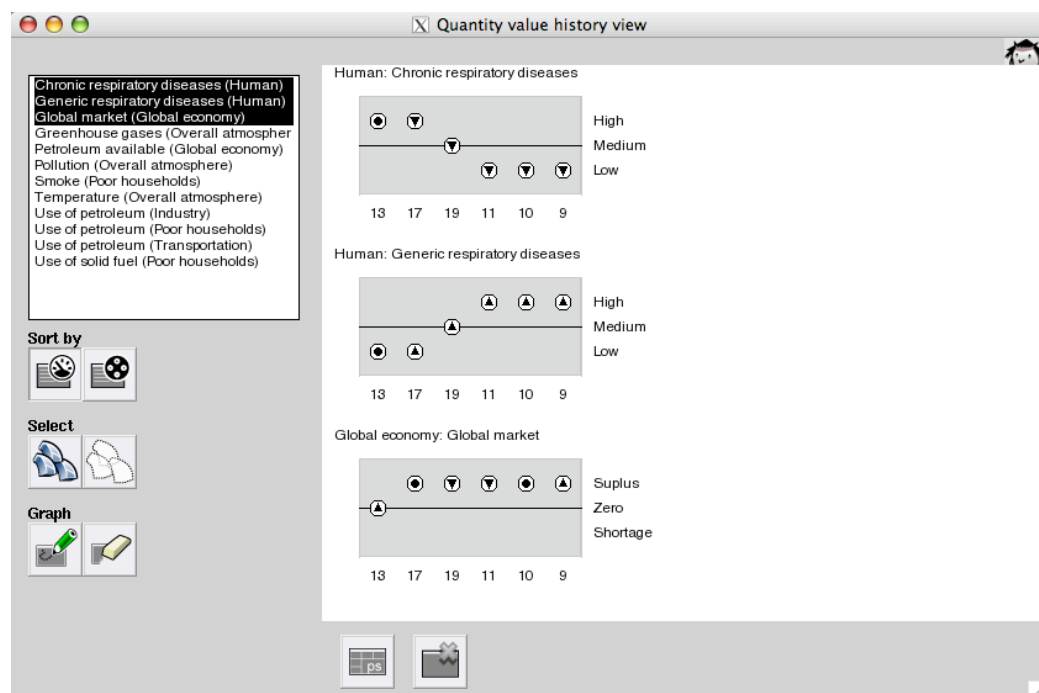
Quantity value history view

Chronic respiratory diseases (Human)
Generic respiratory diseases (Human)
Global market (Global economy)
Greenhouse gases (Overall atmospher
Petroleum available (Global economy)
Pollution (Overall atmosphere)
Smoke (Poor households)
Temperature (Overall atmosphere)
Use of petroleum (Industry)
Use of petroleum (Poor households)
Use of petroleum (Transportation)
Use of solid fuel (Poor households)

Sort by

Select

Graph

Human: Chronic respiratory diseases

High
Medium
Low

13 17 19 11 10 9

Human: Generic respiratory diseases

High
Medium
Low

13 17 19 11 10 9

Global economy: Global market

Suplus
Zero
Shortage

13 17 19 11 10 9

ps